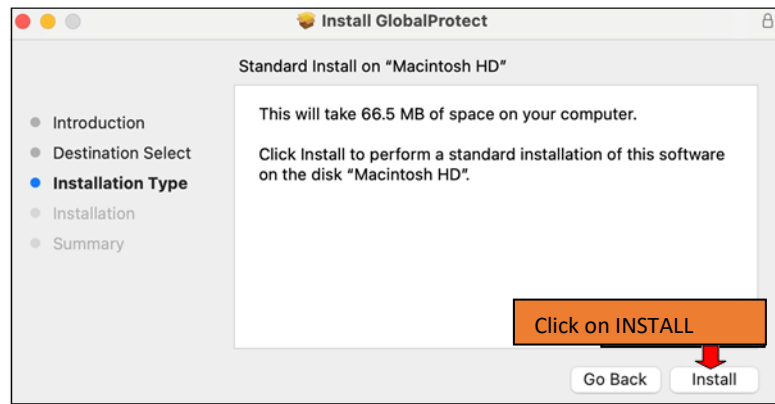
Install GlobalProtect

Standard Install on "Macintosh HD"

Introduction
Destination Select
Installation Type
Installation
Summary

This will take 66.5 MB of space on your computer.

Click Install to perform a standard installation of this software on the disk "Macintosh HD".

Click on INSTALL

Go Back
Install